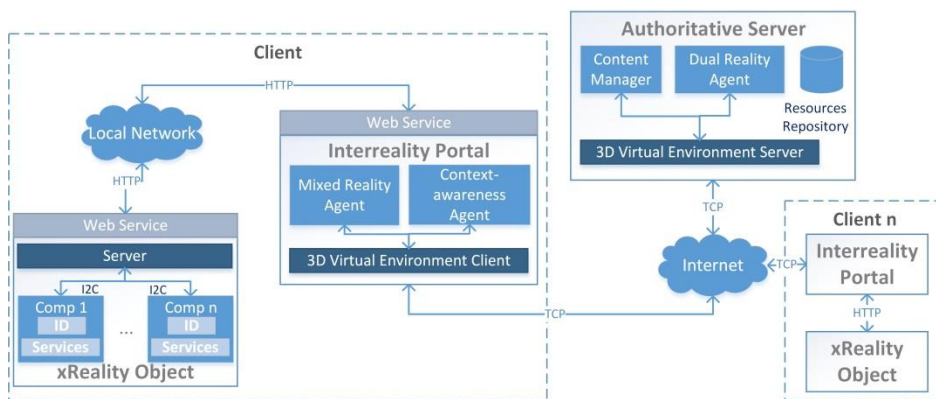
Authoritative Server

Content Manager

Dual Reality Agent

Resources Repository

3D Virtual Environment Server

Client

HTTP

Local Network

HTTP

Web Service

Server

I2C

I2C

Comp 1

ID

Services

...

Comp n

ID

Services

xReality Object

Web Service

Interreality Portal

Mixed Reality Agent

Context-awareness Agent

3D Virtual Environment Client

TCP

TCP

Internet

TCP

Client n

Interreality Portal

HTTP

xReality Object